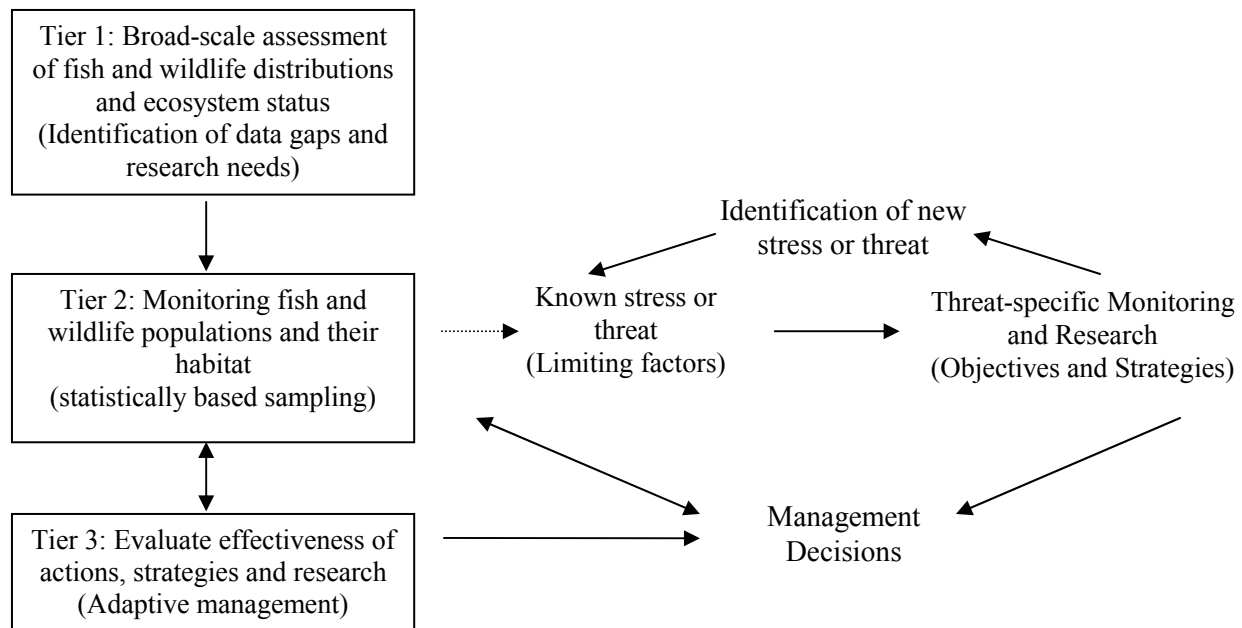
Tier 1: Broad-scale assessment of fish and wildlife distributions and ecosystem status (Identification of data gaps and research needs)

Tier 2: Monitoring fish and wildlife populations and their habitat (statistically based sampling)

Tier 3: Evaluate effectiveness of actions, strategies and research (Adaptive management)

Identification of new stress or threat

Known stress or threat (Limiting factors)

Threat-specific Monitoring and Research (Objectives and Strategies)

Management Decisions